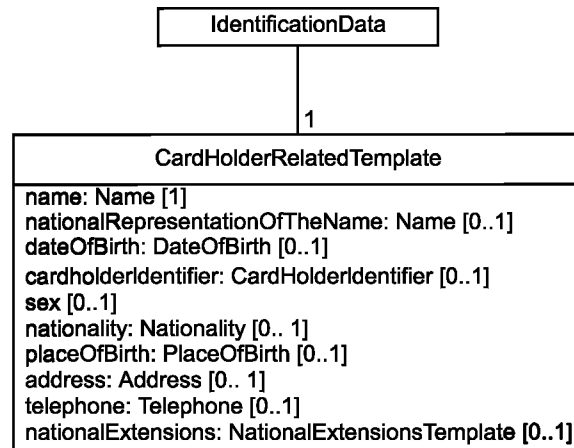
IdentificationData

1

CardHolderRelatedTemplate

name: Name [1]
nationalRepresentationOfTheName: Name [0..1]
dateOfBirth: DateOfBirth [0..1]
cardholderIdentifier: CardHolderIdentifier [0..1]
sex [0..1]
nationality: Nationality [0.. 1]
placeOfBirth: PlaceOfBirth [0..1]
address: Address [0.. 1]
telephone: Telephone [0..1]
nationalExtensions: NationalExtensionsTemplate [0..1]